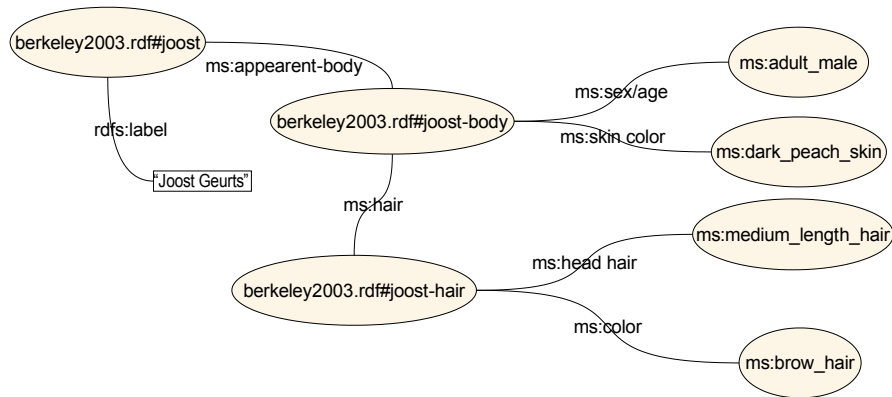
berkeley2003.rdf#joost

ms:appearent-body

rdfs:label

"Joost Geurts"

berkeley2003.rdf#joost-body

ms:sex/age

ms:adult_male

ms:skin color

ms:dark_peach_skin

ms:hair

berkeley2003.rdf#joost-hair

ms:head hair

ms:medium_length_hair

ms:color

ms:brow_hair